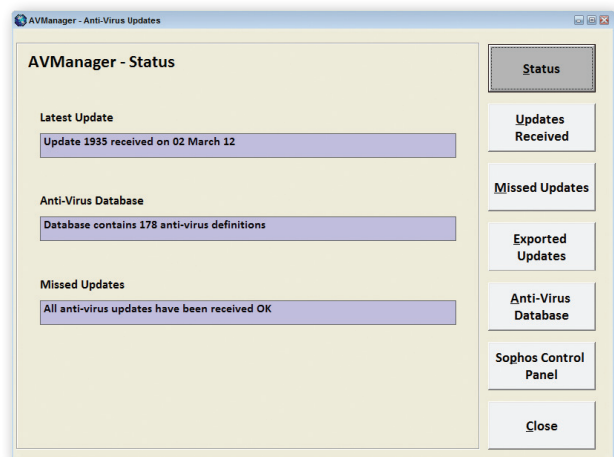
AVManager - Anti-Virus Updates

AVManager - Status

Latest Update

Update 1935 received on 02 March 12

Anti-Virus Database

Database contains 178 anti-virus definitions

Missed Updates

All anti-virus updates have been received OK

Status

Updates Received

Missed Updates

Exported Updates

Anti-Virus Database

Sophos Control Panel

Close